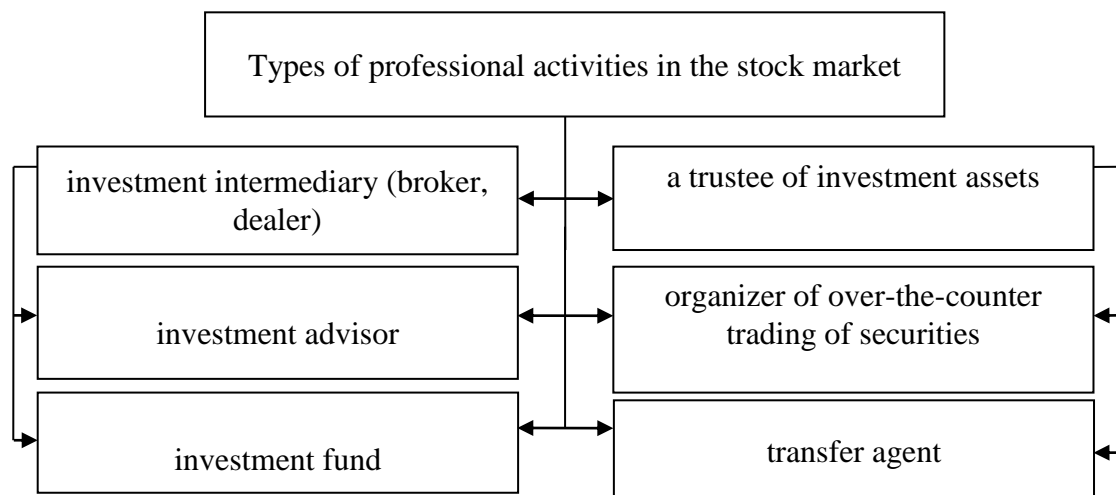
Types of professional activities in the stock market

investment intermediary (broker, dealer)

a trustee of investment assets

investment advisor

organizer of over-the-counter trading of securities

investment fund

transfer agent